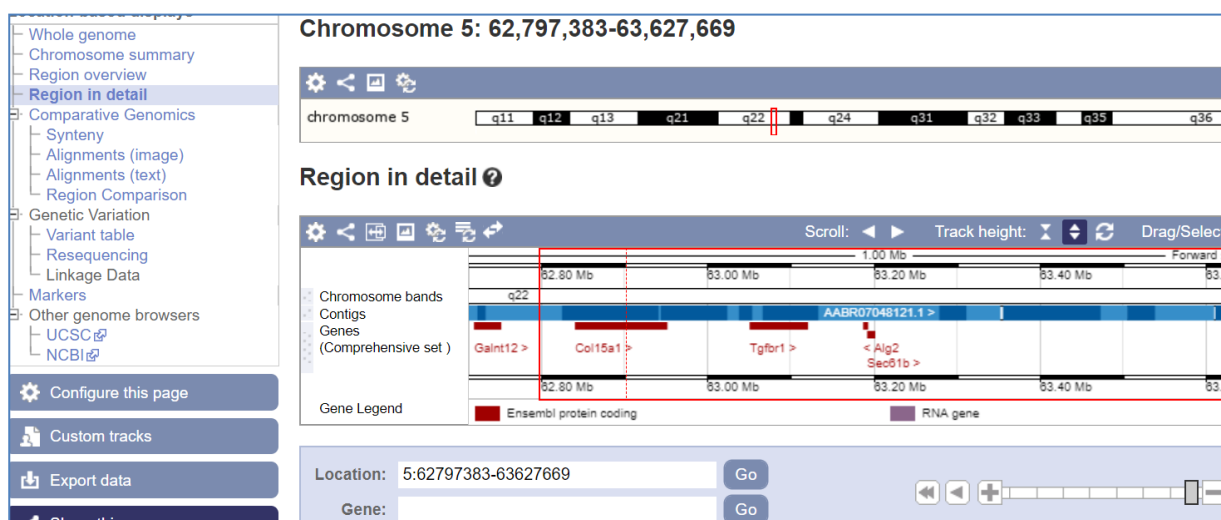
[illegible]
Whole genome
Chromosome summary
Region overview
Region in detail
Comparative Genomics
Synteny
Alignments (image)
Alignments (text)
Region Comparison
Genetic Variation
Variant table
Resequencing
Linkage Data
Markers
Other genome browsers
UCSC
NCBI

Configure this page
Custom tracks
Export data

Chromosome 5: 62,797,383-63,627,669

chromosome 5
q11 q12 q13 q21 q22 q24 q31 q32 q33 q35 q36

Region in detail

Scroll: Track height: Drag/Selec

1.00 Mb Forward
62.80 Mb 63.00 Mb 63.20 Mb 63.40 Mb 63.
Chromosome bands q22
Contigs AABR07048121.1 >
Genes (Comprehensive set)
Galnt12 > Col15a1 > Tgfbr1 > < Alg2 Sec61b >
62.80 Mb 63.00 Mb 63.20 Mb 63.40 Mb 63.
Gene Legend Ensembl protein coding RNA gene

Location: 5:62797383-63627669 Go
Gene: Go